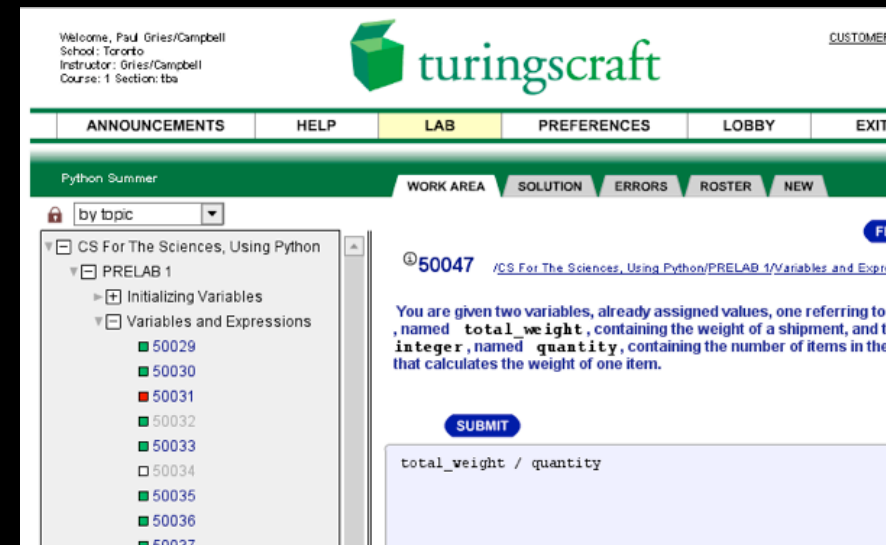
Welcome, Paul Gries/Campbell
School: Toronto
Instructor: Gries/Campbell
Course: 1 Section: tba

turingscraft

CUSTOMER

| ANNOUNCEMENTS | HELP | LAB | PREFERENCES | LOBBY | EXIT |
|---|---|---|---|---|---|

Python Summer

WORK AREA SOLUTION ERRORS ROSTER NEW

by topic

CS For The Sciences, Using Python
PRELAB 1
Initializing Variables
Variables and Expressions
50029
50030
50031
50032
50033
50034
50035
50036
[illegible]

F

50047 /CS For The Sciences, Using Python/PRELAB 1/Variables and Expre

You are given two variables, already assigned values, one referring to , named total_weight, containing the weight of a shipment, and t integer, named quantity, containing the number of items in the that calculates the weight of one item.

SUBMIT

total_weight / quantity